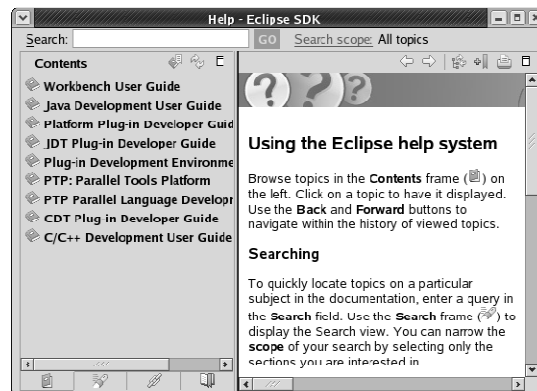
Help - Eclipse SDK

Search: GO Search scope: All topics

Contents

Workbench User Guide
Java Development User Guide
Platform Plug-in Developer Guid
JDT Plug-in Developer Guide
Plug-in Development Environme
PTP: Parallel Tools Platform
PTP Parallel Language Developr
CDT Plug in Developer Guide
C/C++ Development User Guide

???

Using the Eclipse help system

Browse topics in the Contents frame ( ) on the left. Click on a topic to have it displayed. Use the Back and Forward buttons to navigate within the history of viewed topics.

Searching

To quickly locate topics on a particular subject in the documentation, enter a query in the Search field. Use the Search frame ( ) to display the Search view. You can narrow the scope of your search by selecting only the sections you are interested in.